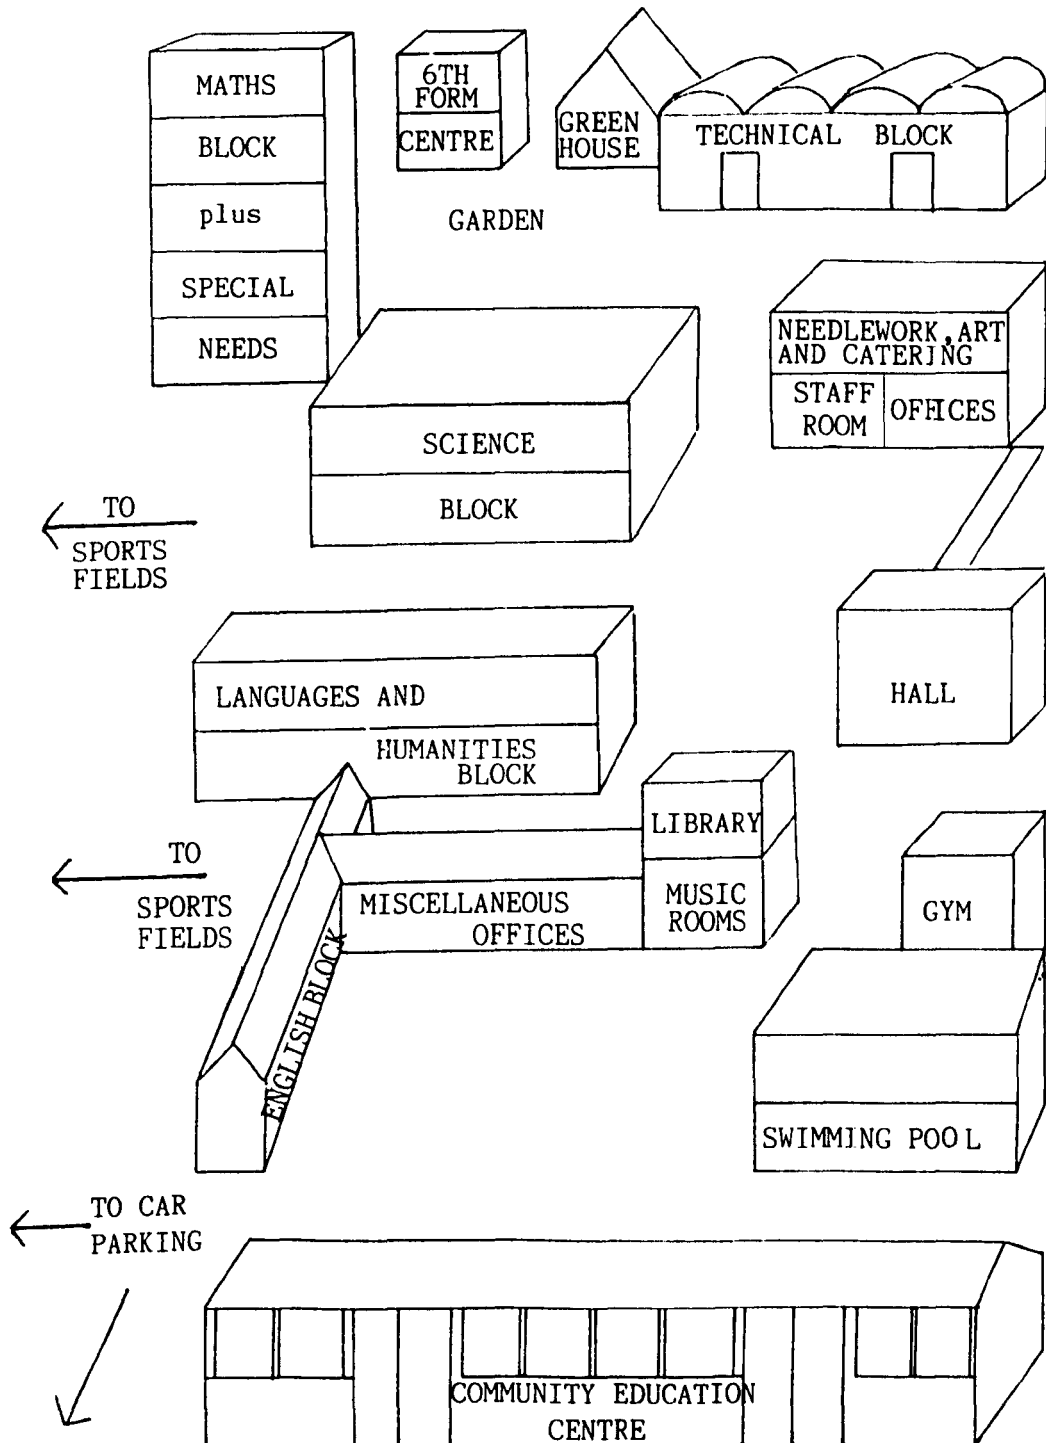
MATHS
BLOCK
plus
SPECIAL
NEEDS

6TH FORM
CENTRE

GREEN HOUSE

TECHNICAL BLOCK

GARDEN

NEEDLEWORK, ART AND CATERING
STAFF ROOM
OFFICES

SCIENCE
BLOCK

TO SPORTS FIELDS

HALL

LANGUAGES AND
HUMANITIES BLOCK

LIBRARY

TO SPORTS FIELDS

MISCELLANEOUS OFFICES

MUSIC ROOMS

GYM

ENGLISH BLOCK

SWIMMING POOL

TO CAR PARKING

COMMUNITY EDUCATION CENTRE